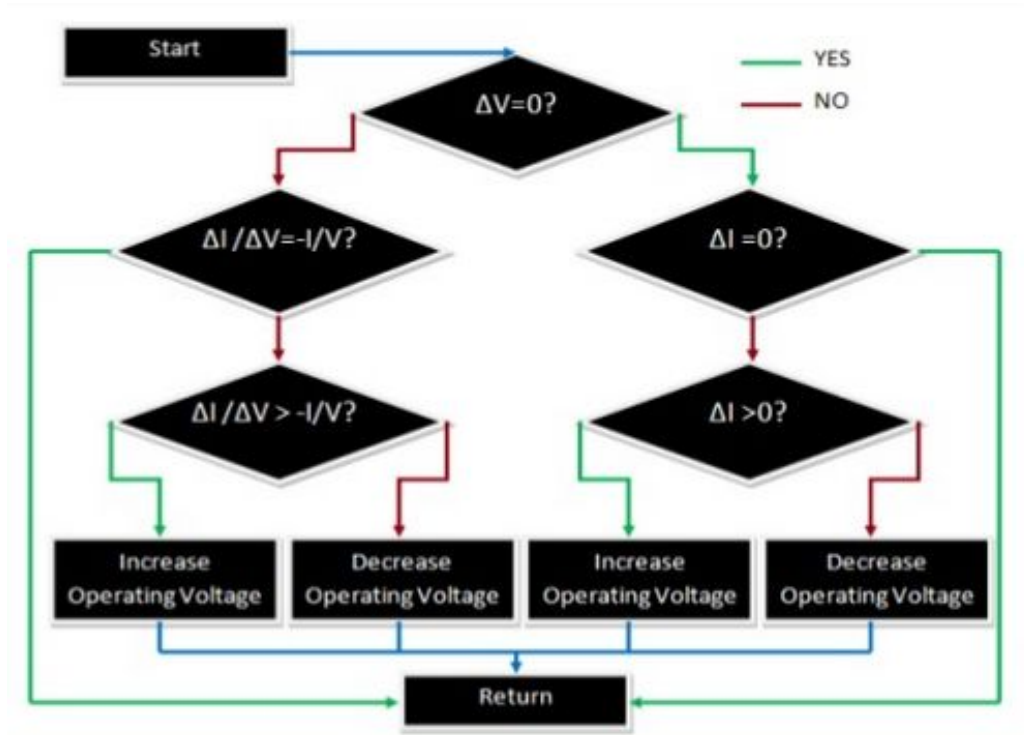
Start

YES

NO

$\Delta V=0$?

$\Delta I/\Delta V=-I/V$?

$\Delta I=0$?

$\Delta I/\Delta V>-I/V$?

$\Delta I>0$?

Increase Operating Voltage

Decrease Operating Voltage

Increase Operating Voltage

Decrease Operating Voltage

Return